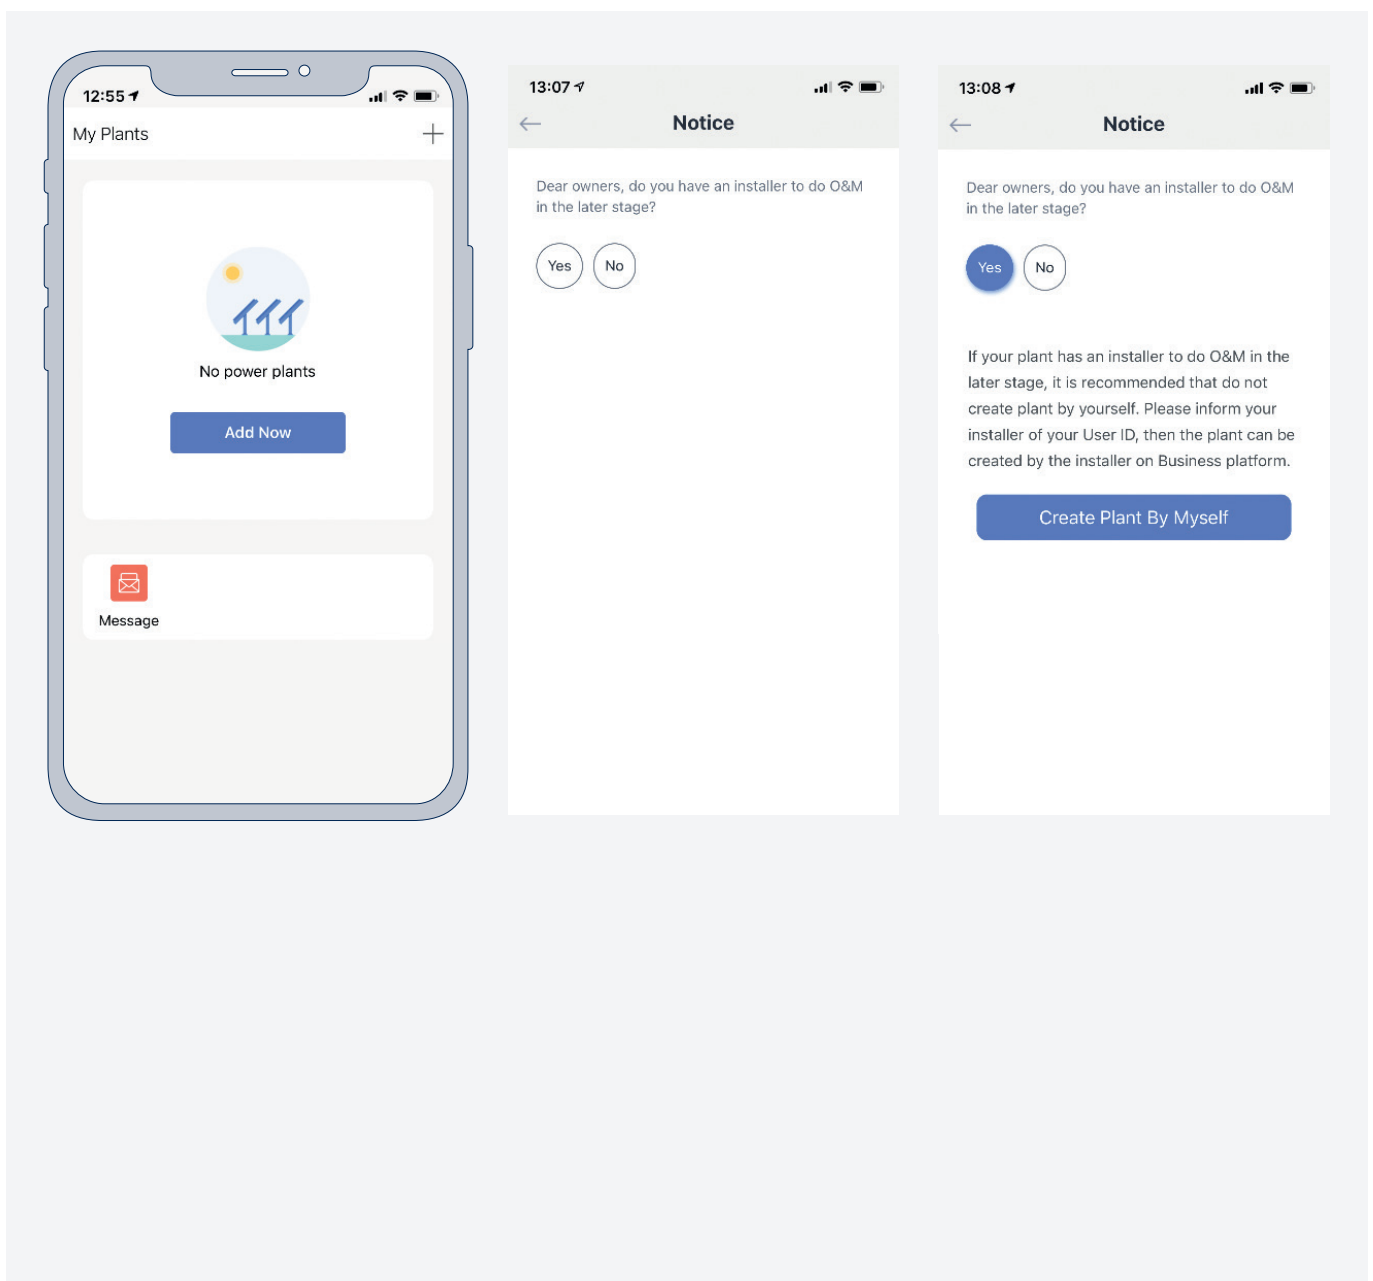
12:55

My Plants

+

No power plants

Add Now

Message

13:07

Notice

Dear owners, do you have an installer to do O&M in the later stage?

Yes

No

13:08

Notice

Dear owners, do you have an installer to do O&M in the later stage?

Yes

No

If your plant has an installer to do O&M in the later stage, it is recommended that do not create plant by yourself. Please inform your installer of your User ID, then the plant can be created by the installer on Business platform.

Create Plant By Myself